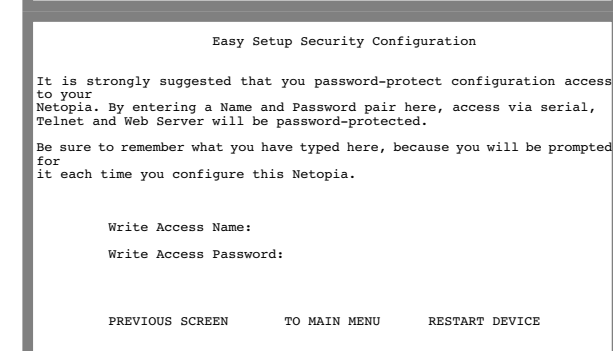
Easy Setup Security Configuration

It is strongly suggested that you password-protect configuration access to your Netopia. By entering a Name and Password pair here, access via serial, Telnet and Web Server will be password-protected.

Be sure to remember what you have typed here, because you will be prompted for it each time you configure this Netopia.

Write Access Name:

Write Access Password:

PREVIOUS SCREEN     TO MAIN MENU     RESTART DEVICE